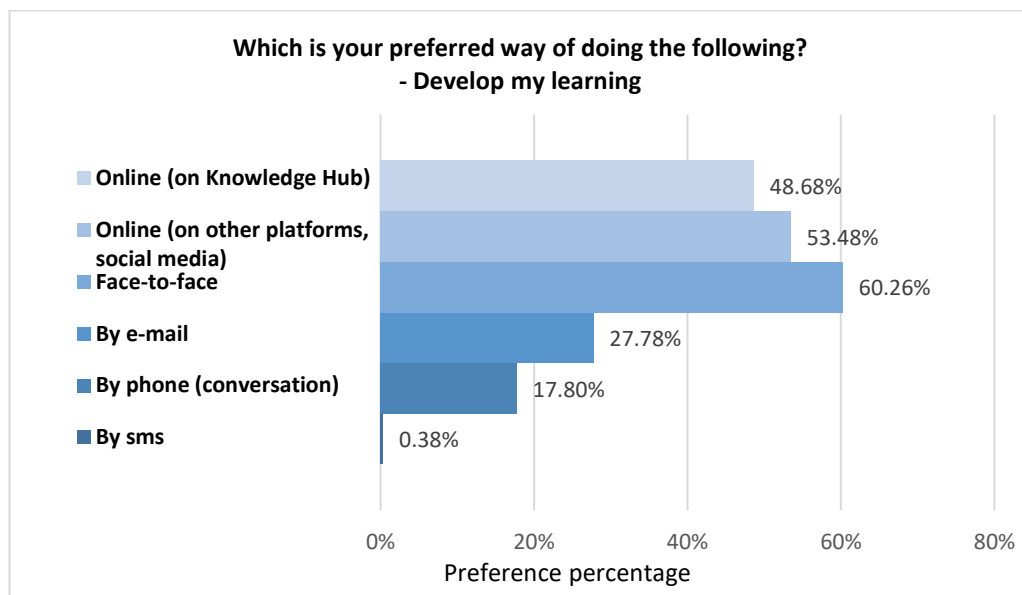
Which is your preferred way of doing the following?
- Develop my learning

Online (on Knowledge Hub)
Online (on other platforms, social media)
Face-to-face
By e-mail
By phone (conversation)
By sms

48.68%
53.48%
60.26%
27.78%
17.80%
0.38%

0%
20%
40%
60%
80%

Preference percentage